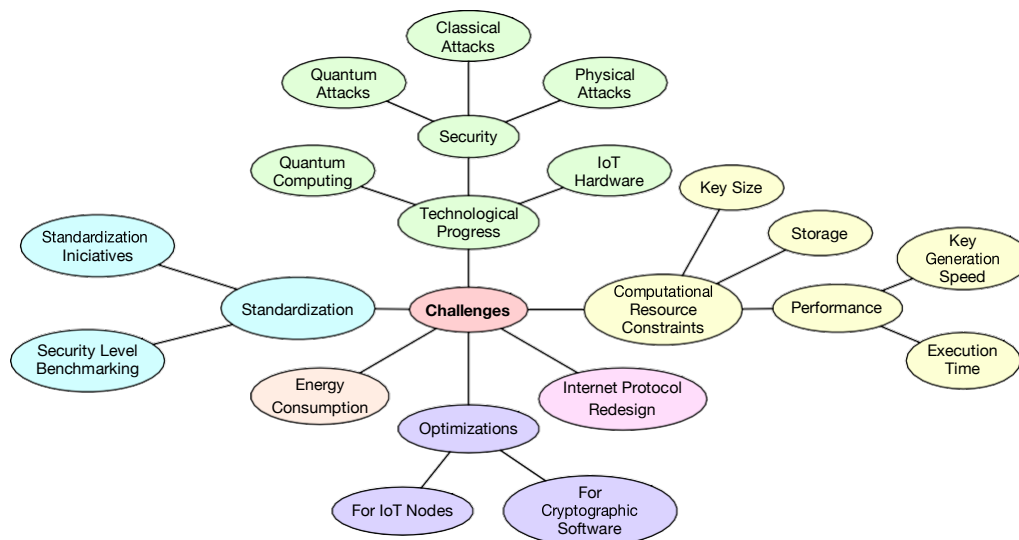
Classical Attacks

Quantum Attacks

Physical Attacks

Security

Quantum Computing

IoT Hardware

Technological Progress

Key Size

Storage

Standardization Iniciatives

Key Generation Speed

Standardization

Challenges

Computational Resource Constraints

Performance

Security Level Benchmarking

Execution Time

Energy Consumption

Internet Protocol Redesign

Optimizations

For IoT Nodes

For Cryptographic Software